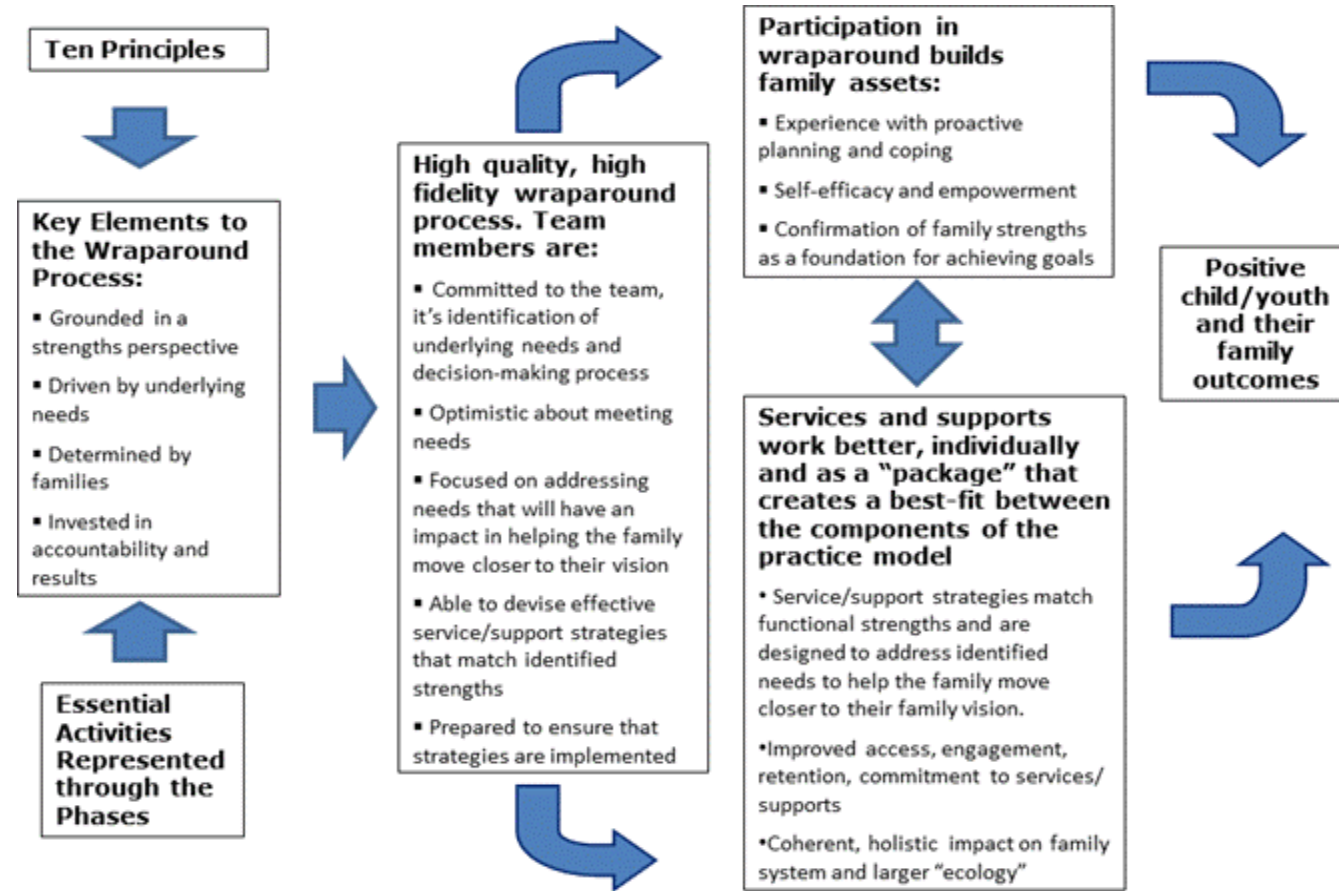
Ten Principles

Key Elements to the Wraparound Process:

▪ Grounded in a strengths perspective

▪ Driven by underlying needs

▪ Determined by families

▪ Invested in accountability and results

Essential Activities Represented through the Phases

High quality, high fidelity wraparound process. Team members are:

▪ Committed to the team, it's identification of underlying needs and decision-making process

▪ Optimistic about meeting needs

▪ Focused on addressing needs that will have an impact in helping the family move closer to their vision

▪ Able to devise effective service/support strategies that match identified strengths

▪ Prepared to ensure that strategies are implemented

Participation in wraparound builds family assets:

▪ Experience with proactive planning and coping

▪ Self-efficacy and empowerment

▪ Confirmation of family strengths as a foundation for achieving goals

Services and supports work better, individually and as a "package" that creates a best-fit between the components of the practice model

• Service/support strategies match functional strengths and are designed to address identified needs to help the family move closer to their family vision.

•Improved access, engagement, retention, commitment to services/ supports

•Coherent, holistic impact on family system and larger "ecology"

Positive child/youth and their family outcomes